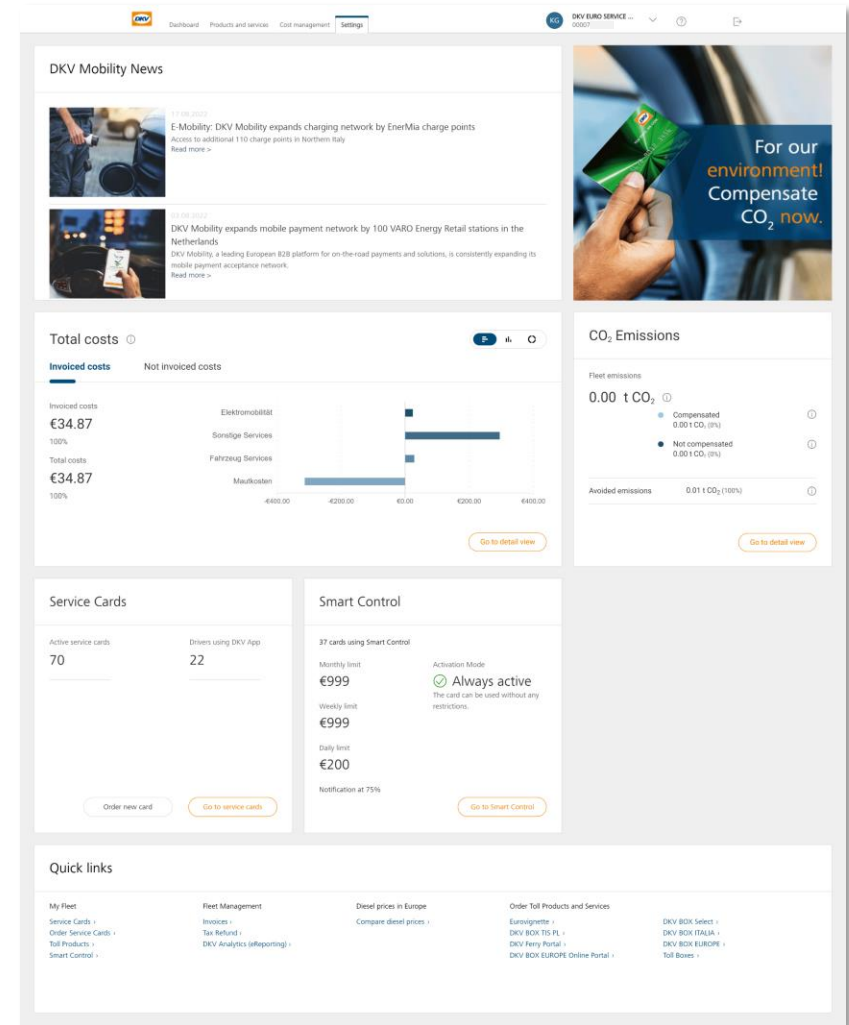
DKV Dashboard Products and services Cost management Settings

KG DKV EURO SERVICE ... 00007

DKV Mobility News

17.08.2022
E-Mobility: DKV Mobility expands charging network by EnerMia charge points
Access to additional 110 charge points in Northern Italy
Read more >

03.08.2022
DKV Mobility expands mobile payment network by 100 VARO Energy Retail stations in the Netherlands
DKV Mobility, a leading European B2B platform for on-the-road payments and solutions, is consistently expanding its mobile payment acceptance network.
Read more >

For our environment! Compensate $CO_2$ now.

Total costs ⓘ

Invoiced costs Not invoiced costs

Invoiced costs
€34.87
100%

Total costs
€34.87
100%

Elektromobilität
Sonstige Services
Fahrzeug Services
Mautkosten

-€400.00 -€200.00 €0.00 €200.00 €400.00

Go to detail view

$CO_2$ Emissions

Fleet emissions
0.00 t $CO_2$ ⓘ

Compensated
0.00 t $CO_2$ (0%)

Not compensated
0.00 t $CO_2$ (0%)

Avoided emissions 0.01 t $CO_2$ (100%)

Go to detail view

Service Cards

Active service cards
70

Drivers using DKV App
22

Order new card
Go to service cards

Smart Control

37 cards using Smart Control

Monthly limit
€999

Activation Mode
Always active
The card can be used without any restrictions.

Weekly limit
€999

Daily limit
€200

Notification at 75%

Go to Smart Control

Quick links

My Fleet
Service Cards ›
Order Service Cards ›
Toll Products ›
Smart Control ›

Fleet Management
Invoices ›
Tax Refund ›
DKV Analytics (eReporting) ›

Diesel prices in Europe
Compare diesel prices ›

Order Toll Products and Services
Eurovignette ›
DKV BOX TIS PL ›
DKV Ferry Portal ›
DKV BOX EUROPE Online Portal ›

DKV BOX Select ›
DKV BOX ITALIA ›
DKV BOX EUROPE ›
Toll Boxes ›